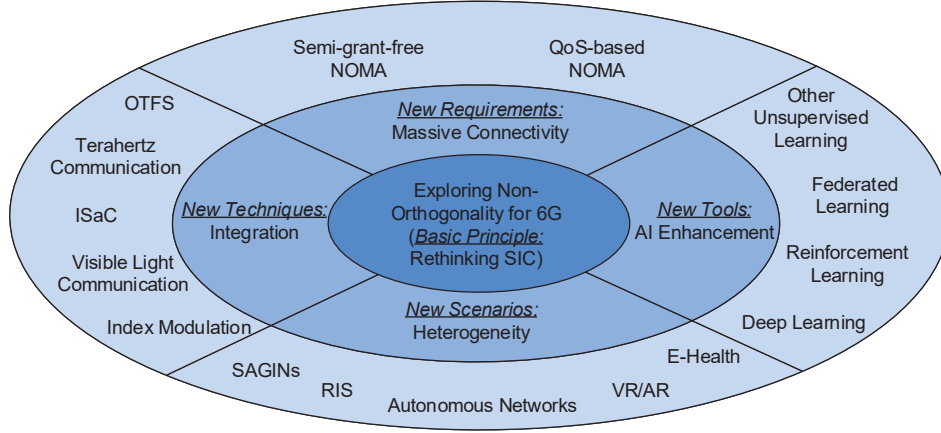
Semi-grant-free NOMA

QoS-based NOMA

OTFS

Terahertz Communication

ISaC

Visible Light Communication

Index Modulation

New Requirements: Massive Connectivity

New Techniques: Integration

Exploring Non-Orthogonality for 6G (Basic Principle: Rethinking SIC)

New Tools: AI Enhancement

New Scenarios: Heterogeneity

Other Unsupervised Learning

Federated Learning

Reinforcement Learning

Deep Learning

E-Health

VR/AR

SAGINs

RIS

Autonomous Networks